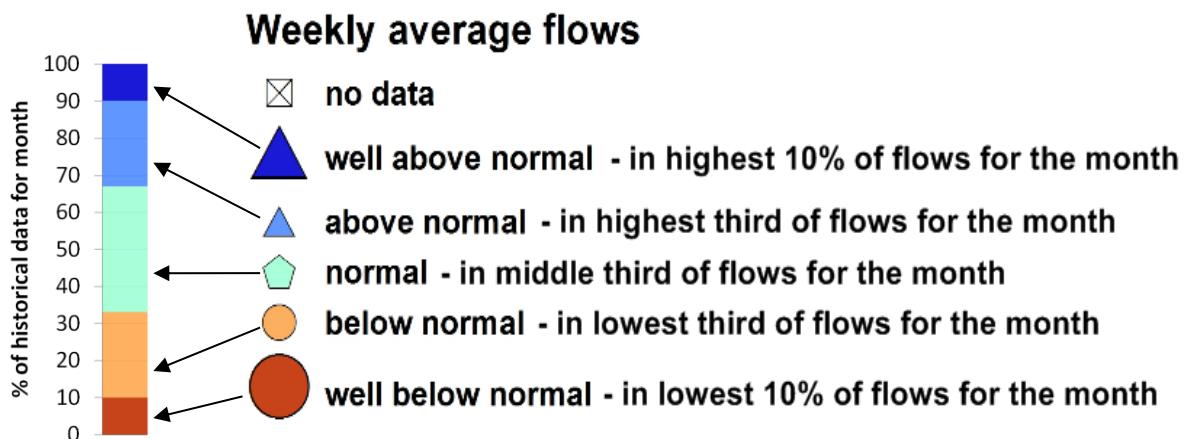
Weekly average flows

% of historical data for month

100
90
80
70
60
50
40
30
20
10
0

no data

well above normal - in highest 10% of flows for the month

above normal - in highest third of flows for the month

normal - in middle third of flows for the month

below normal - in lowest third of flows for the month

well below normal - in lowest 10% of flows for the month